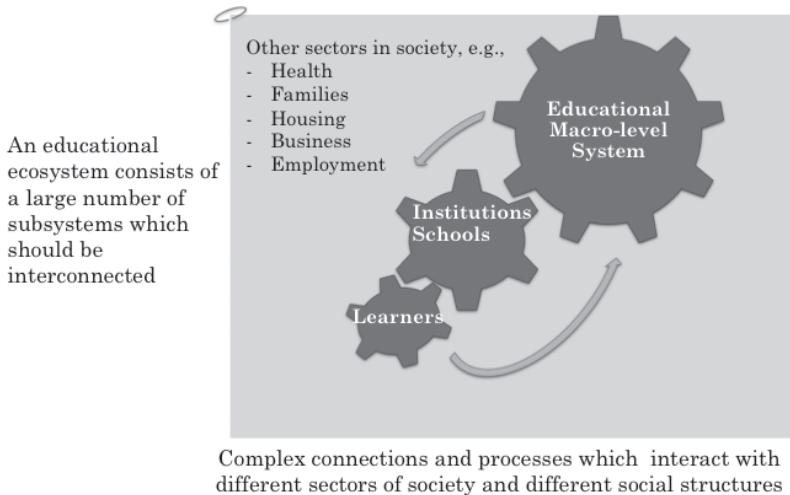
An educational ecosystem consists of a large number of subsystems which should be interconnected

Other sectors in society, e.g.,
- Health
- Families
- Housing
- Business
- Employment

Educational Macro-level System

Institutions Schools

Learners

Complex connections and processes which interact with different sectors of society and different social structures